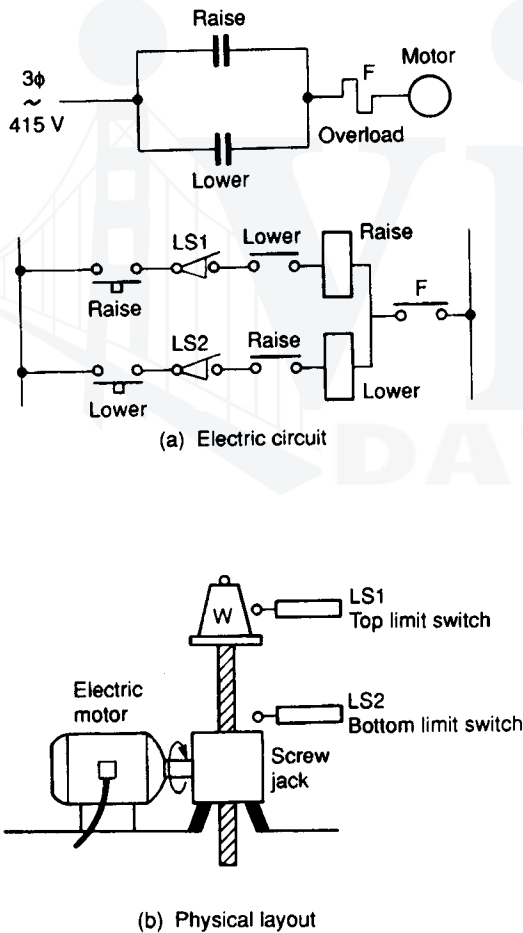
Raise

3ϕ
~
415 V

F

Motor

Overload

Lower

LS1

Lower

Raise

Raise

F

LS2

Raise

Lower

Lower

(a) Electric circuit

W

LS1
Top limit switch

Electric motor

LS2
Bottom limit switch

Screw jack

(b) Physical layout